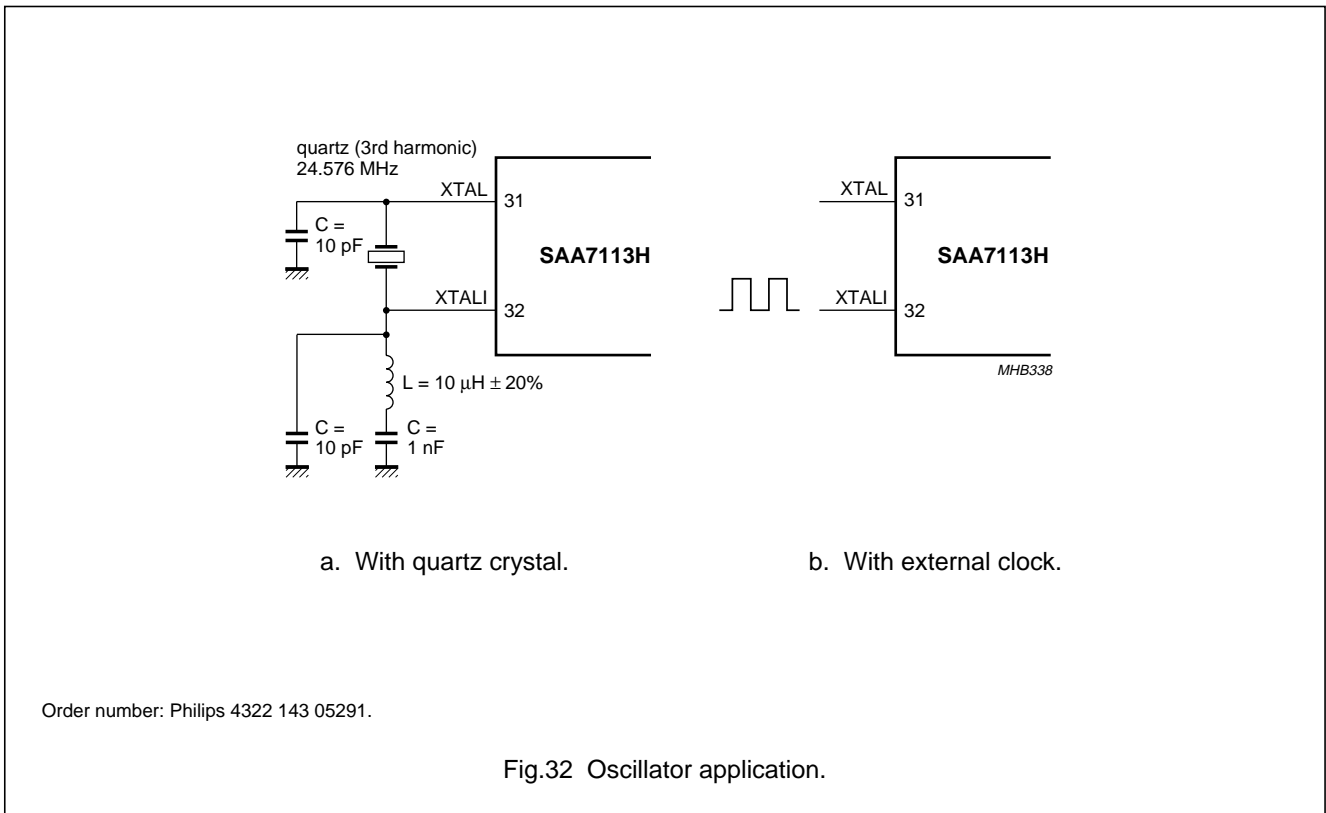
quartz (3rd harmonic)
24.576 MHz

XTAL
31

C =
10 pF

SAA7113H

XTALI
32

L = 10 $\mu$H $\pm$ 20%

C =
10 pF

C =
1 nF

XTAL
31

SAA7113H

XTALI
32

MHB338

a. With quartz crystal.

b. With external clock.

Order number: Philips 4322 143 05291.

Fig.32 Oscillator application.